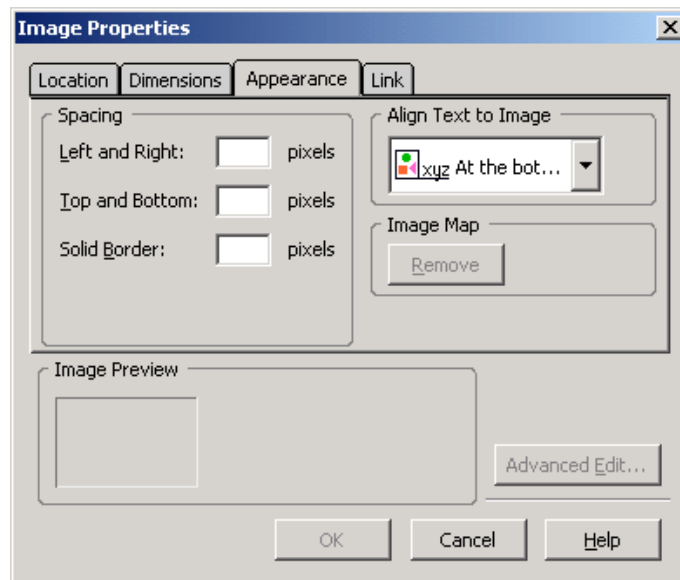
Image Properties

Location | Dimensions | Appearance | Link

Spacing

Left and Right: pixels

Top and Bottom: pixels

Solid Border: pixels

Align Text to Image

xyz At the bot...

Image Map

Remove

Image Preview

Advanced Edit...

OK Cancel Help